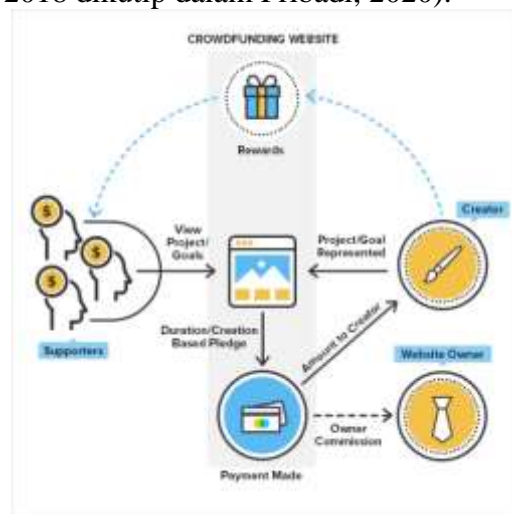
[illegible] dikutip dalam Prasadi, 2020).

CROWDFUNDING WEBSITE

Rewards

Creator

View Project/ Goals

Project/Goal Represented

Supporters

Duration/Creation Based Pledge

Amount to Creator

Website Owner

Owner Commission

Payment Made